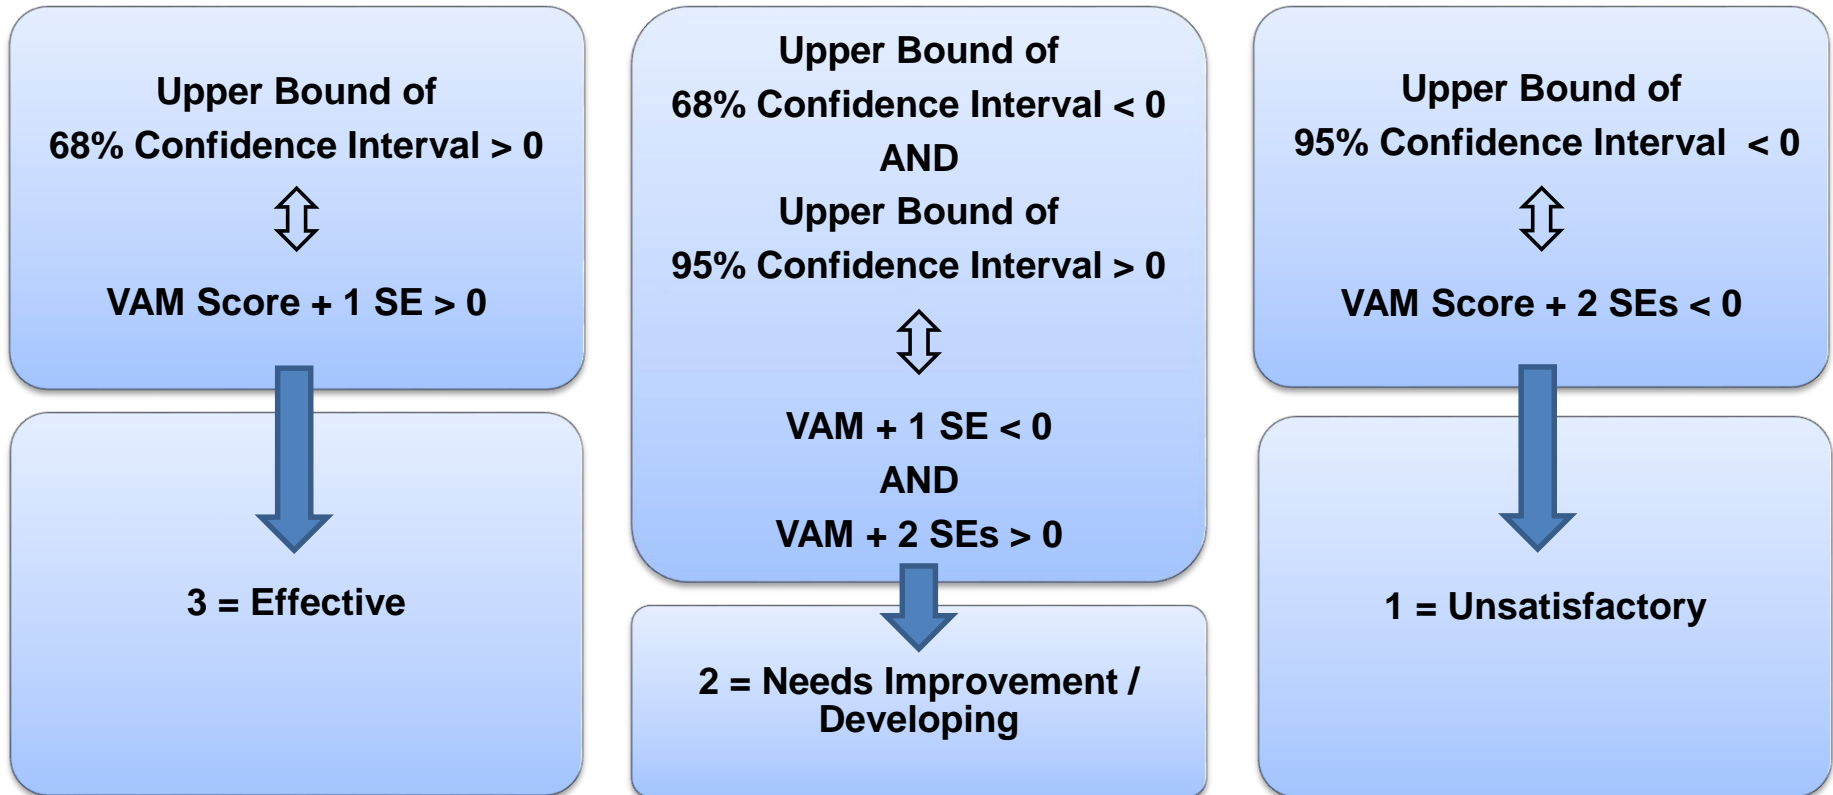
Upper Bound of
68% Confidence Interval > 0

VAM Score + 1 SE > 0

3 = Effective

Upper Bound of
68% Confidence Interval < 0
AND
Upper Bound of
95% Confidence Interval > 0

VAM + 1 SE < 0
AND
VAM + 2 SEs > 0

2 = Needs Improvement / Developing

Upper Bound of
95% Confidence Interval < 0

VAM Score + 2 SEs < 0

1 = Unsatisfactory